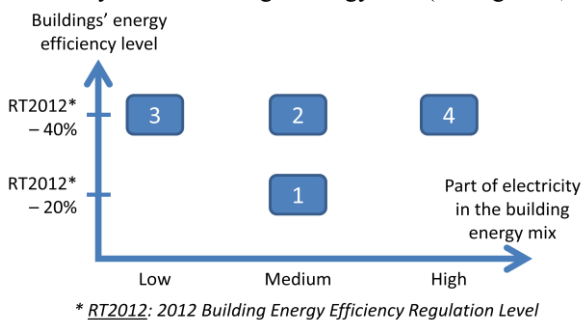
Buildings' energy efficiency level

RT2012* – 40%

RT2012* – 20%

3

2

4

1

Part of electricity in the building energy mix

Low

Medium

High

* RT2012: 2012 Building Energy Efficiency Regulation Level